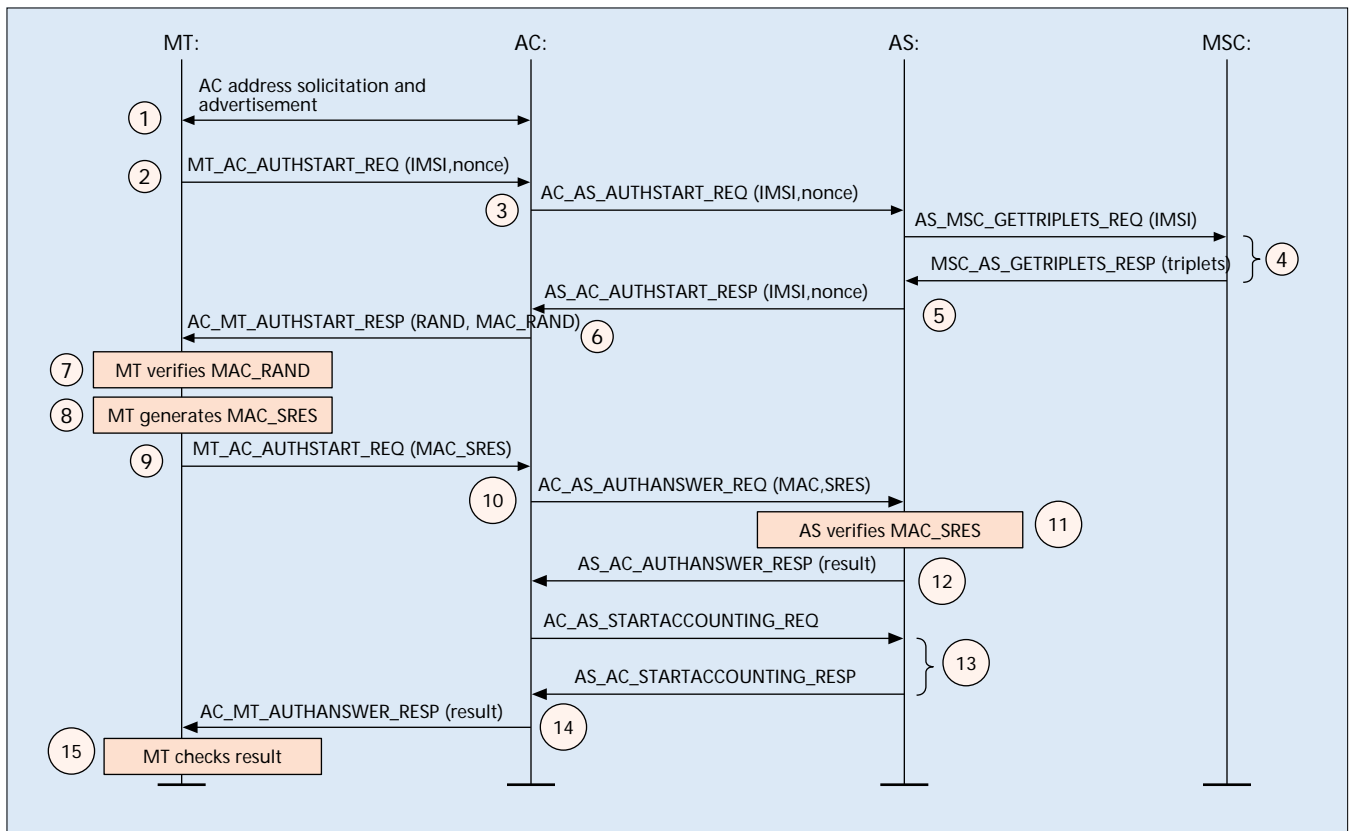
MT:
AC:
AS:
MSC:

1 AC address solicitation and advertisement

2 MT_AC_AUTHSTART_REQ (IMSI,nonce)

3 AC_AS_AUTHSTART_REQ (IMSI,nonce)

AS_MSC_GETTRIPLETS_REQ (IMSI)

MSC_AS_GETRIPLETS_RESP (triplets) 4

AS_AC_AUTHSTART_RESP (IMSI,nonce) 5

AC_MT_AUTHSTART_RESP (RAND, MAC_RAND) 6

7 MT verifies MAC_RAND

8 MT generates MAC_SRES

9 MT_AC_AUTHSTART_REQ (MAC_SRES)

10 AC_AS_AUTHANSWER_REQ (MAC,SRES)

AS verifies MAC_SRES 11

AS_AC_AUTHANSWER_RESP (result) 12

AC_AS_STARTACCOUNTING_REQ

AS_AC_STARTACCOUNTING_RESP 13

AC_MT_AUTHANSWER_RESP (result) 14

15 MT checks result